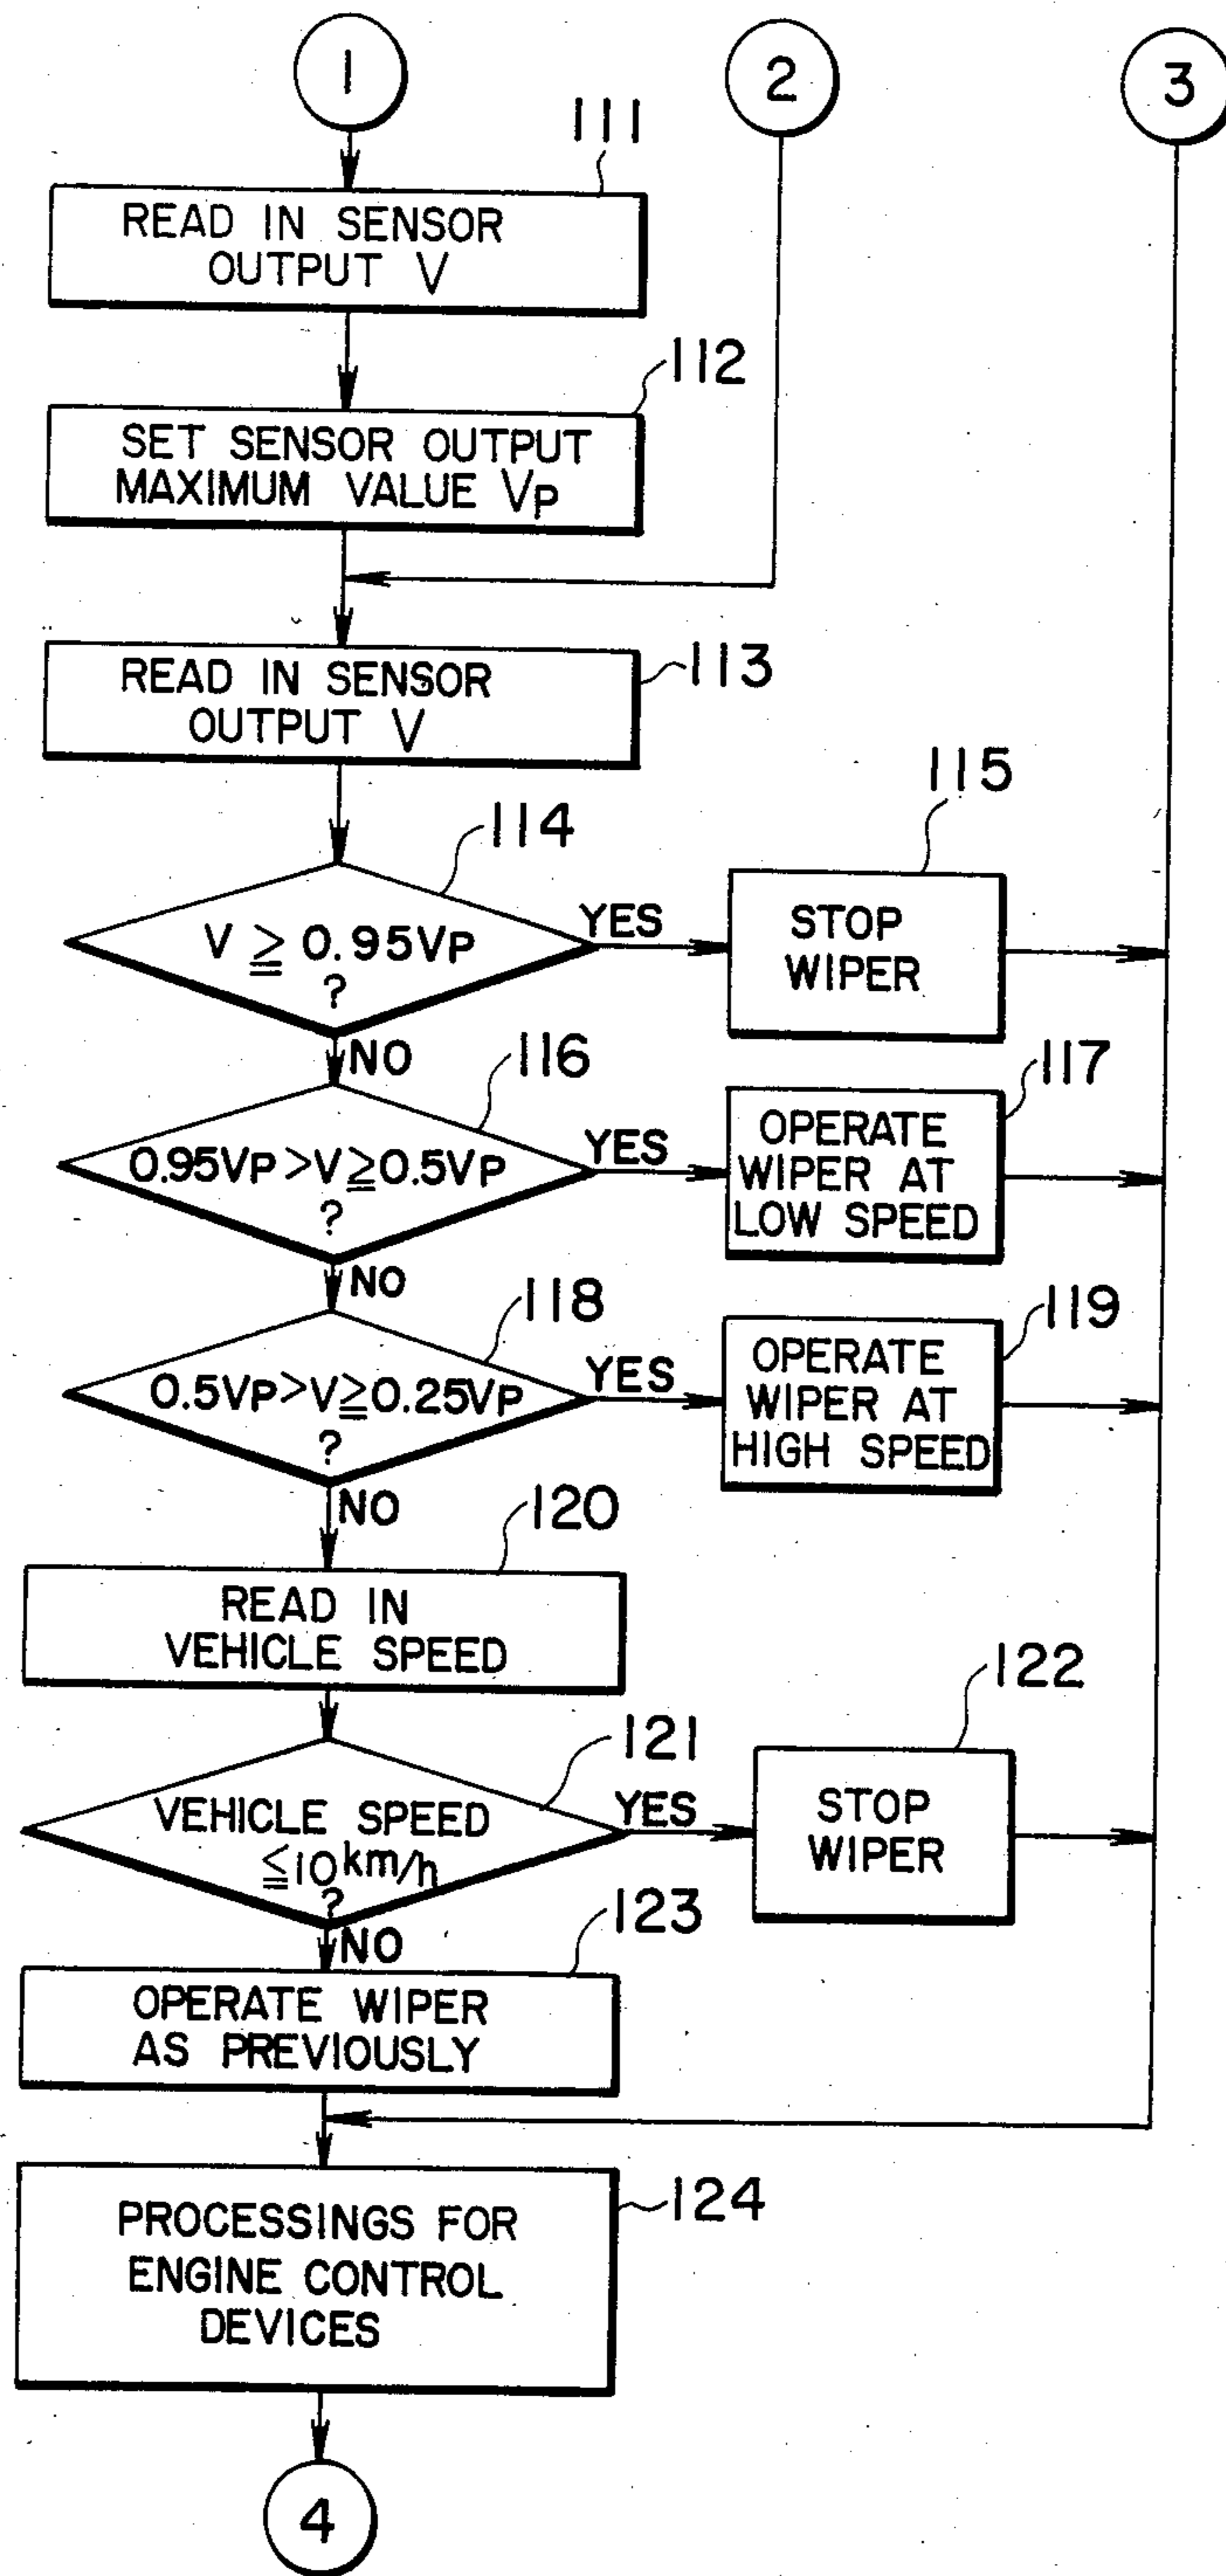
1

2

3

111

READ IN SENSOR OUTPUT V

112

SET SENSOR OUTPUT MAXIMUM VALUE $V_P$

113

READ IN SENSOR OUTPUT V

114

$V \geqq 0.95V_P$ ?

YES

115

STOP WIPER

NO

116

$0.95V_P > V \geqq 0.5V_P$ ?

YES

117

OPERATE WIPER AT LOW SPEED

NO

118

$0.5V_P > V \geqq 0.25V_P$ ?

YES

119

OPERATE WIPER AT HIGH SPEED

NO

120

READ IN VEHICLE SPEED

121

VEHICLE SPEED $\leqq 10$ km/h ?

YES

122

STOP WIPER

NO

123

OPERATE WIPER AS PREVIOUSLY

124

PROCESSINGS FOR ENGINE CONTROL DEVICES

4